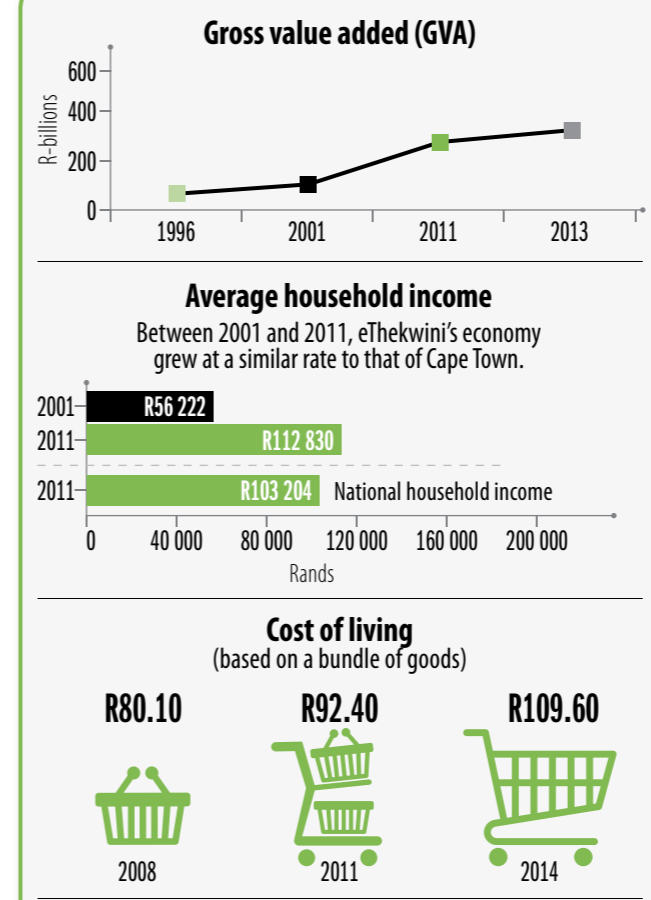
Gross value added (GVA)

R-billions

600
400
200
0

1996
2001
2011
2013

Average household income

Between 2001 and 2011, eThekwini's economy grew at a similar rate to that of Cape Town.

2001 R56 222
2011 R112 830
2011 R103 204 National household income

0
40 000
80 000
120 000
160 000
200 000

Rands

Cost of living
(based on a bundle of goods)

R80.10
R92.40
R109.60

2008
2011
2014